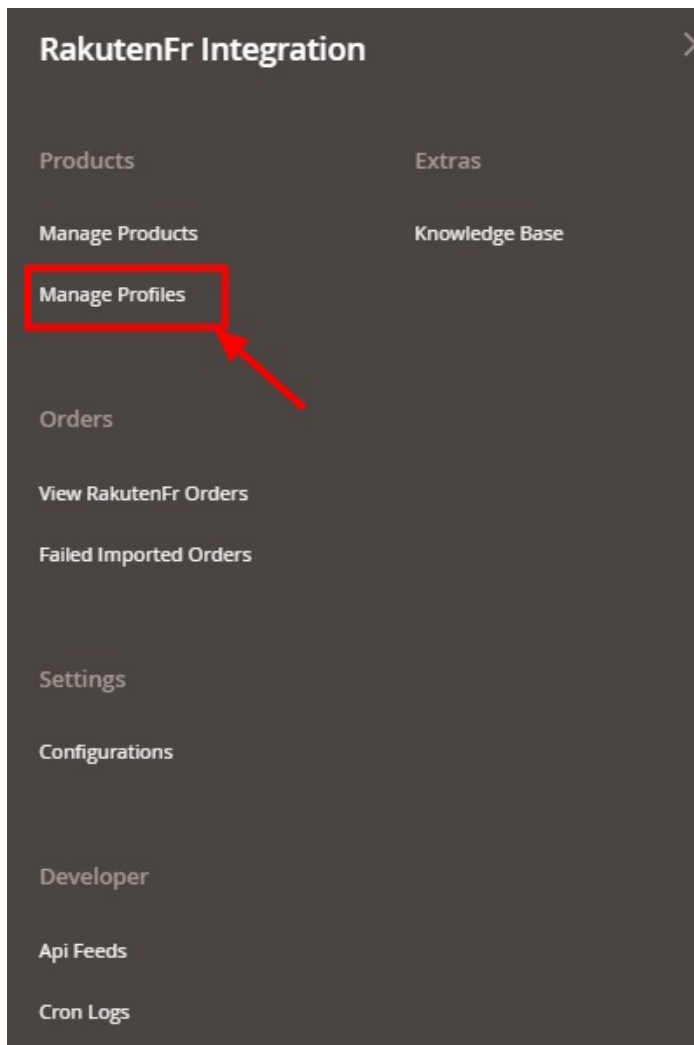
RakutenFr Integration

Products

Manage Products

Manage Profiles

Orders

View RakutenFr Orders

Failed Imported Orders

Settings

Configurations

Developer

Api Feeds

Cron Logs

Extras

Knowledge Base